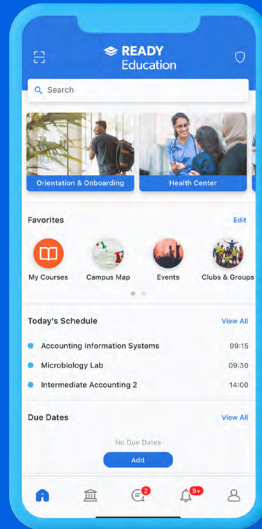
READY Education

Search

Orientation & Onboarding

Health Center

Favorites

Edit

My Courses

Campus Map

Events

Clubs & Groups

Today's Schedule

View All

Accounting Information Systems

09:15

Microbiology Lab

09:30

Intermediate Accounting 2

14:00

Due Dates

View All

No Due Dates

Add

2

9+